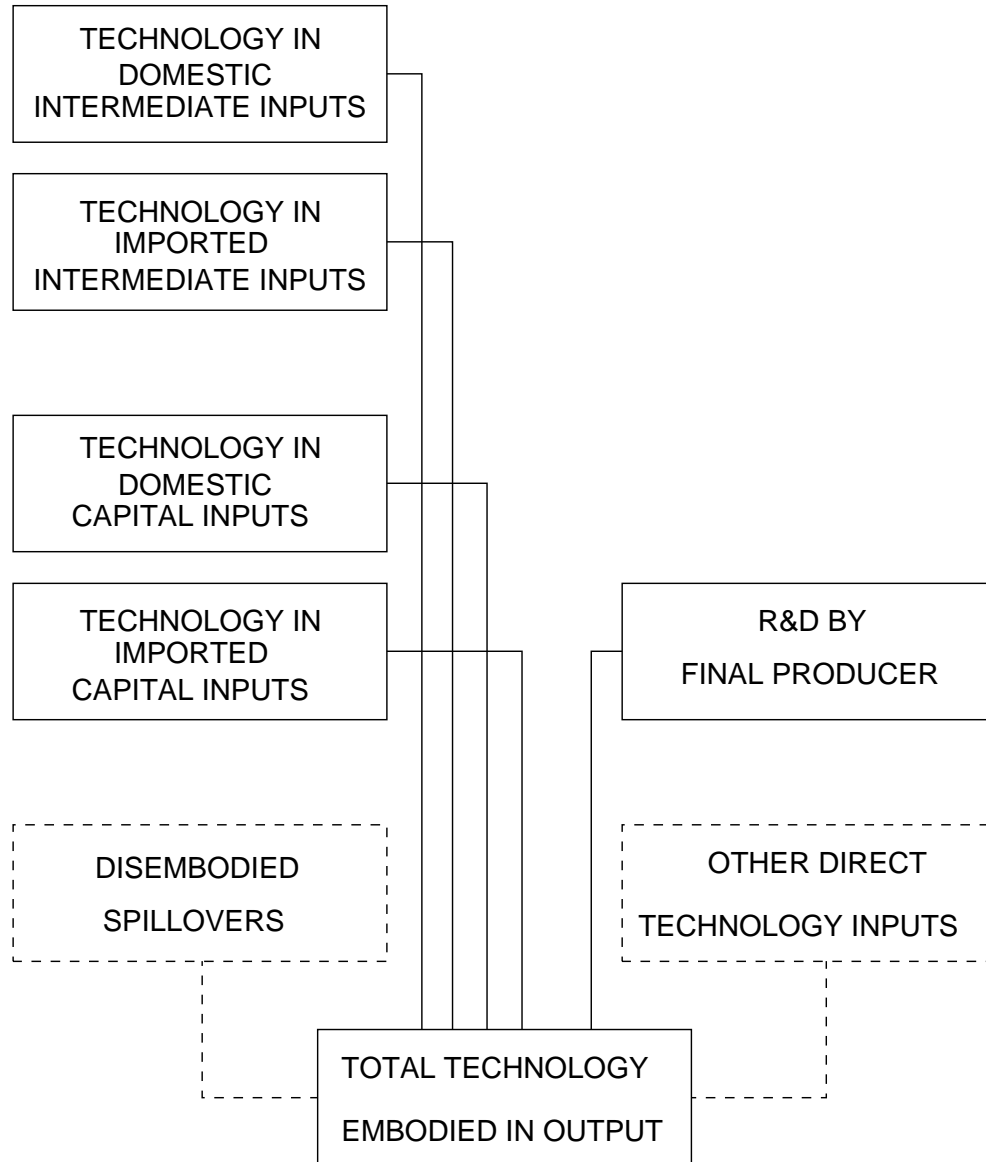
TECHNOLOGY IN DOMESTIC INTERMEDIATE INPUTS

TECHNOLOGY IN IMPORTED INTERMEDIATE INPUTS

TECHNOLOGY IN DOMESTIC CAPITAL INPUTS

TECHNOLOGY IN IMPORTED CAPITAL INPUTS

R&D BY FINAL PRODUCER

DISEMBODIED SPILLOVERS

OTHER DIRECT TECHNOLOGY INPUTS

TOTAL TECHNOLOGY EMBODIED IN OUTPUT